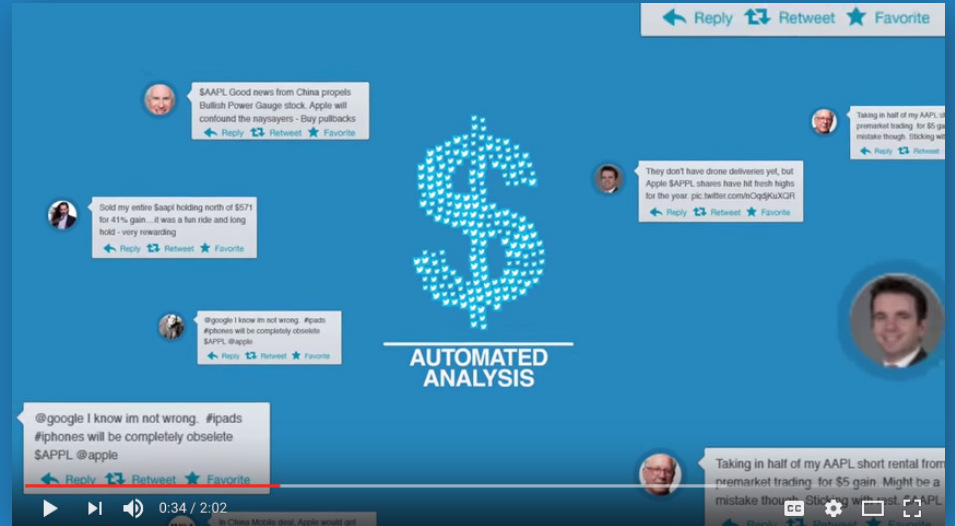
Reply Retweet Favorite

$AAPL Good news from China propels Bullish Power Gauge stock. Apple will confound the naysayers - Buy pullbacks
Reply Retweet Favorite

Taking in half of my AAPL s premarket trading for $5 g mistake though. Sticking wit
Reply Retweet

They don't have drone deliveries yet, but Apple $APPL shares have hit fresh highs for the year. pic.twitter.com/nOqdjKuXQR
Reply Retweet Favorite

Sold my entire $aapl holding north of $571 for 41% gain....it was a fun ride and long hold - very rewarding
Reply Retweet Favorite

@google I know im not wrong. #ipads #iphones will be completely obselete $APPL @apple
Reply Retweet Favorite

AUTOMATED ANALYSIS

@google I know im not wrong. #ipads #iphones will be completely obselete $APPL @apple
Reply Retweet Favorite

Taking in half of my AAPL short rental from premarket trading for $5 gain. Might be a mistake though. Sticking with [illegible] AAPL

In China Mobile deal, Apple would get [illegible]

0:34 / 2:02

CC